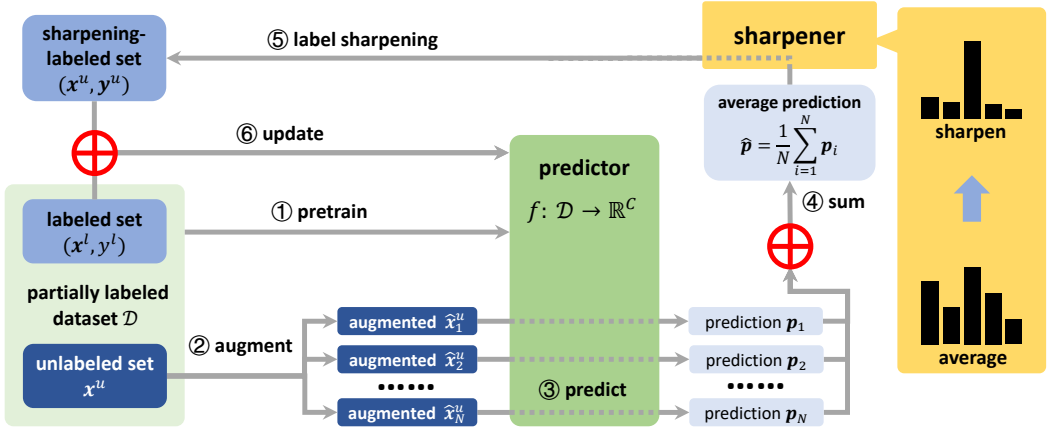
sharpening-labeled set $(\boldsymbol{x}^u, \boldsymbol{y}^u)$

⑤ label sharpening

sharpener

average prediction
$\hat{\boldsymbol{p}} = \frac{1}{N}\sum_{i=1}^{N} \boldsymbol{p}_i$

sharpen

average

⑥ update

predictor
$f: \mathcal{D} \rightarrow \mathbb{R}^C$

④ sum

labeled set $(\boldsymbol{x}^l, y^l)$

① pretrain

partially labeled dataset $\mathcal{D}$

unlabeled set $\boldsymbol{x}^u$

② augment

augmented $\hat{x}_1^u$
augmented $\hat{x}_2^u$
••••••
augmented $\hat{x}_N^u$

③ predict

prediction $\boldsymbol{p}_1$
prediction $\boldsymbol{p}_2$
••••••
prediction $\boldsymbol{p}_N$